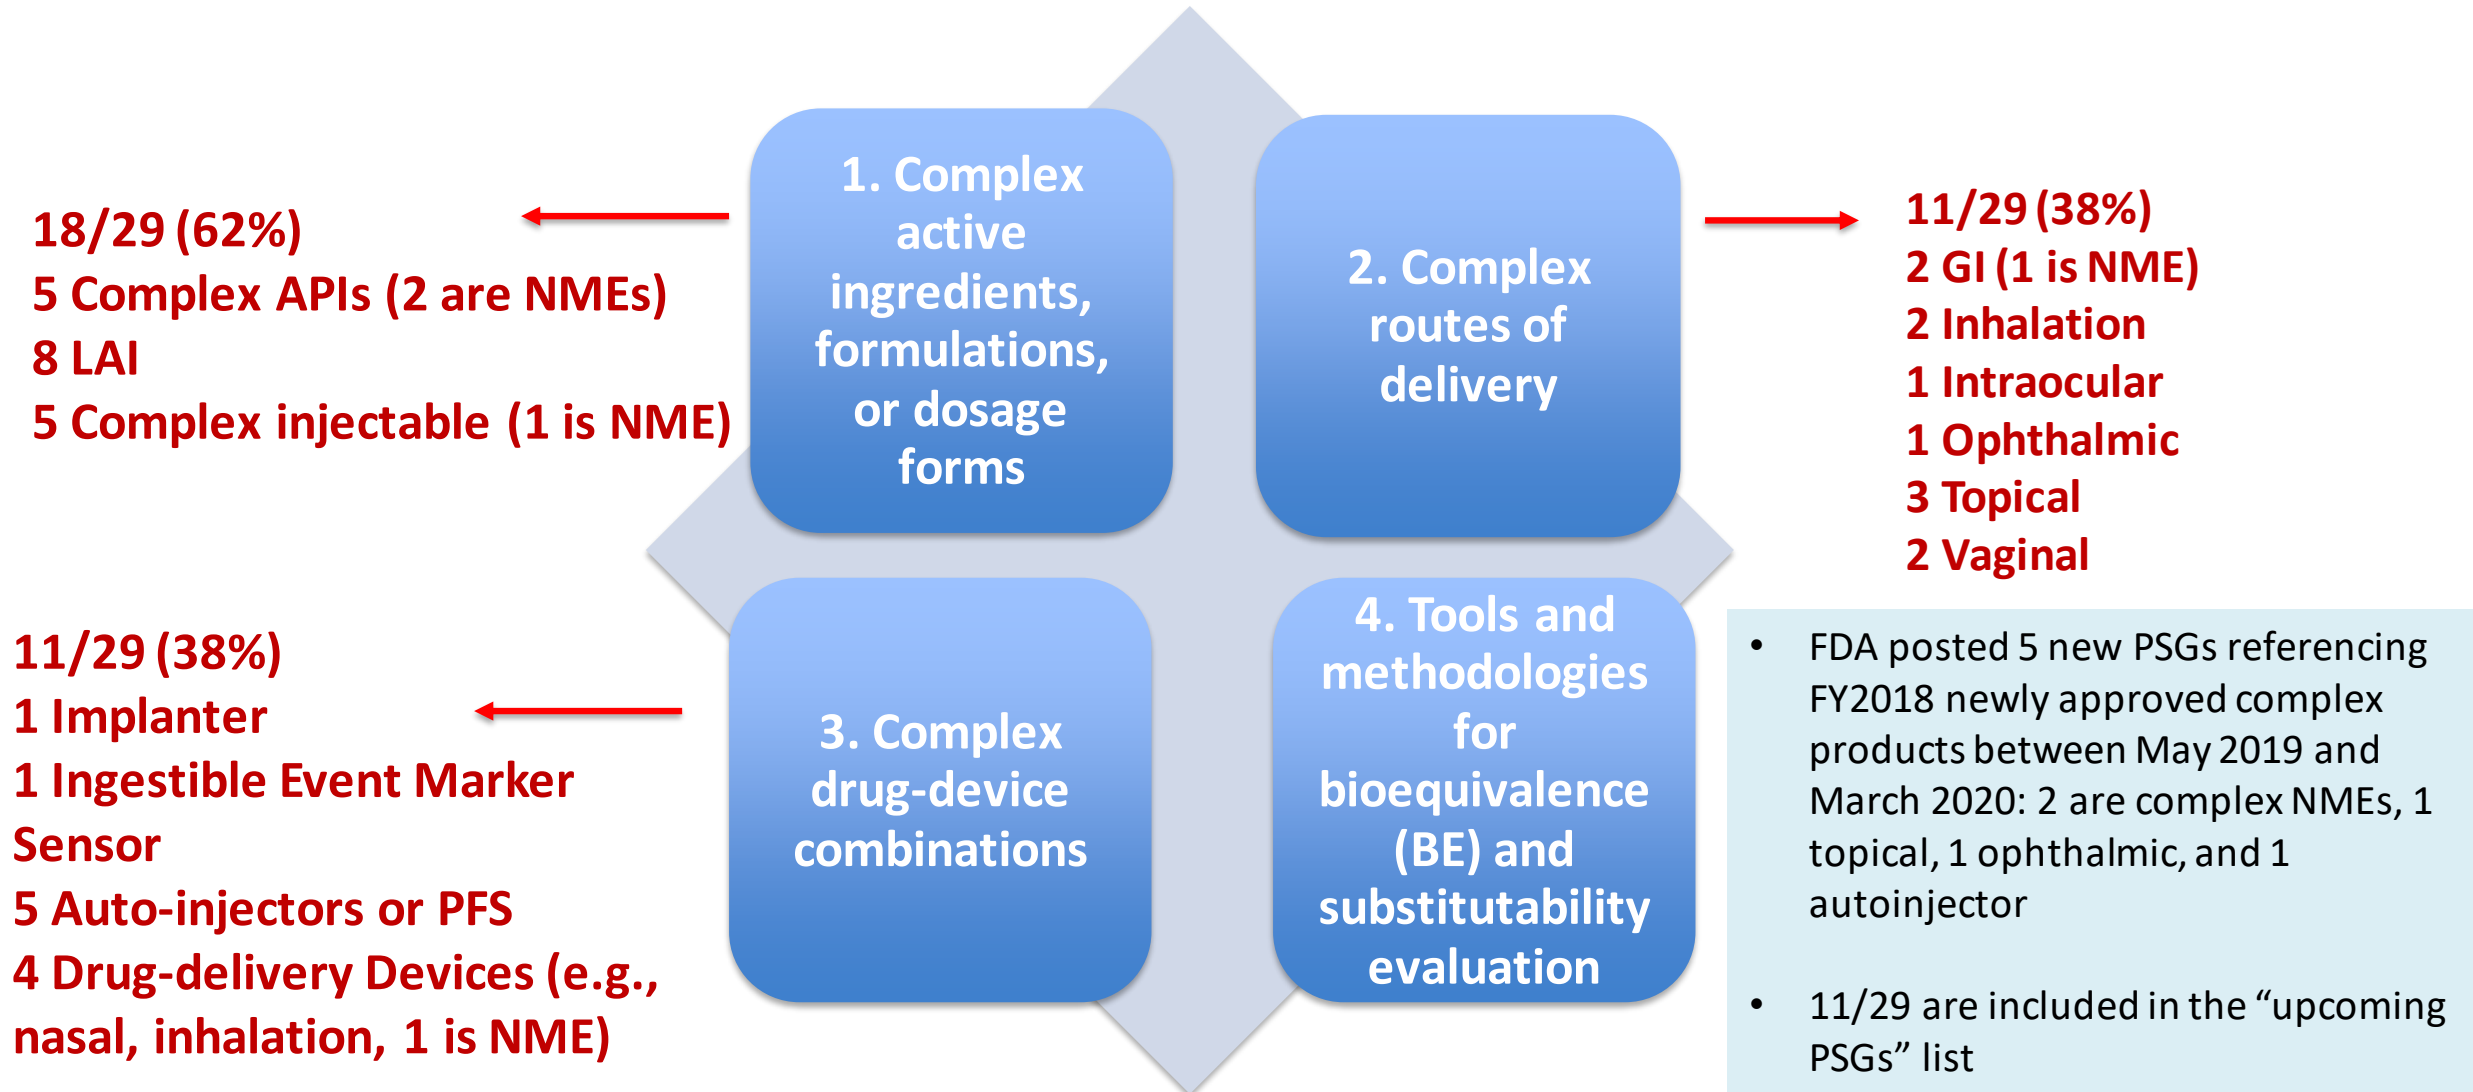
18/29 (62%)
5 Complex APIs (2 are NMEs)
8 LAI
5 Complex injectable (1 is NME)

1. Complex active ingredients, formulations, or dosage forms

2. Complex routes of delivery

11/29 (38%)
2 GI (1 is NME)
2 Inhalation
1 Intraocular
1 Ophthalmic
3 Topical
2 Vaginal

11/29 (38%)
1 Implanter
1 Ingestible Event Marker Sensor
5 Auto-injectors or PFS
4 Drug-delivery Devices (e.g., nasal, inhalation, 1 is NME)

3. Complex drug-device combinations

4. Tools and methodologies for bioequivalence (BE) and substitutability evaluation

• FDA posted 5 new PSGs referencing FY2018 newly approved complex products between May 2019 and March 2020: 2 are complex NMEs, 1 topical, 1 ophthalmic, and 1 autoinjector

• 11/29 are included in the “upcoming PSGs” list